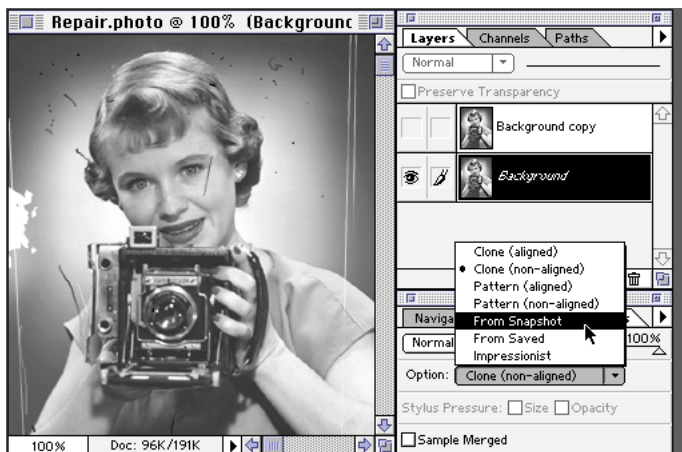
Repair.photo @ 100% (Backgrounc

Layers Channels Paths

Normal

Preserve Transparency

Background copy

Background

Clone (aligned)
• Clone (non-aligned)
Pattern (aligned)
Pattern (non-aligned)
From Snapshot
From Saved
Impressionist

Naviga

Normal

100%

Option: Clone (non-aligned)

Stylus Pressure: Size Opacity

Sample Merged

100%

Doc: 96K/191K